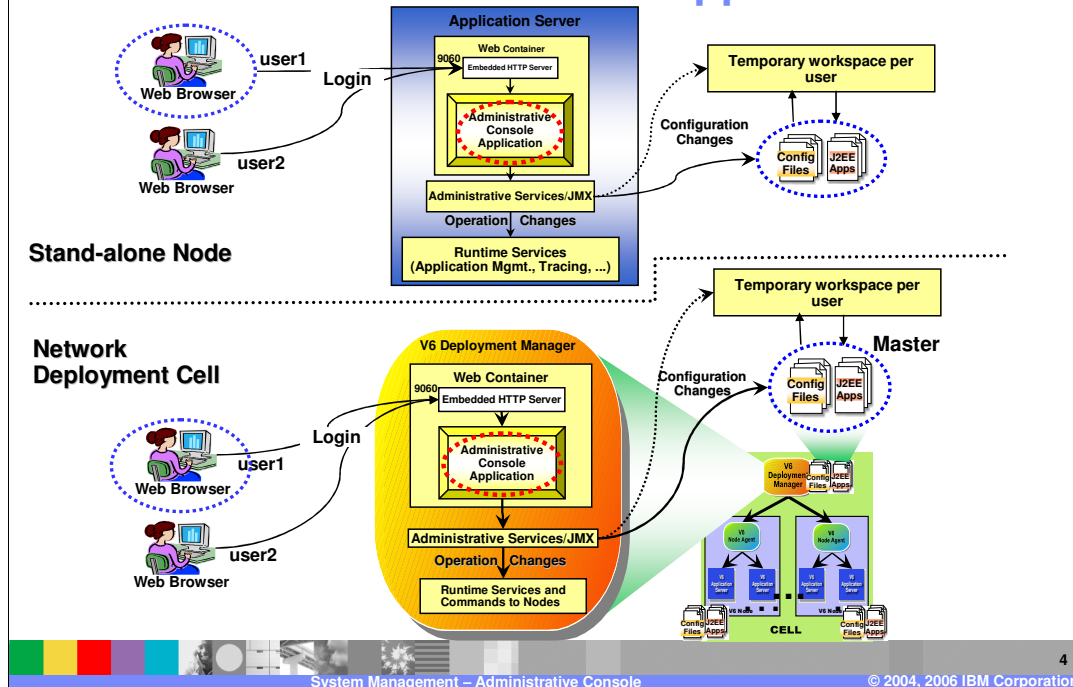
Application Server

Web Container

9060

Embedded HTTP Server

Administrative Console Application

Administrative Services/JMX

Operation Changes

Runtime Services (Application Mgmt., Tracing, ...)

user1

Login

Web Browser

user2

Web Browser

Temporary workspace per user

Configuration Changes

Config Files

J2EE Apps

Stand-alone Node

Network Deployment Cell

V6 Deployment Manager

Web Container

9060

Embedded HTTP Server

Administrative Console Application

Administrative Services/JMX

Operation Changes

Runtime Services and Commands to Nodes

Login

user1

Web Browser

user2

Web Browser

Temporary workspace per user

Master

Configuration Changes

Config Files

J2EE Apps

V6 Deployment Manager

Config Files

J2EE Apps

V6 Node Agent

V6 Node Agent

V6 Application Server

V6 Application Server

V6 Application Server

V6 Application Server

V6 Node

V6 Node

Config Files

J2EE Apps

CELL

Config Files

J2EE Apps

4

System Management – Administrative Console

© 2004, 2006 IBM Corporation